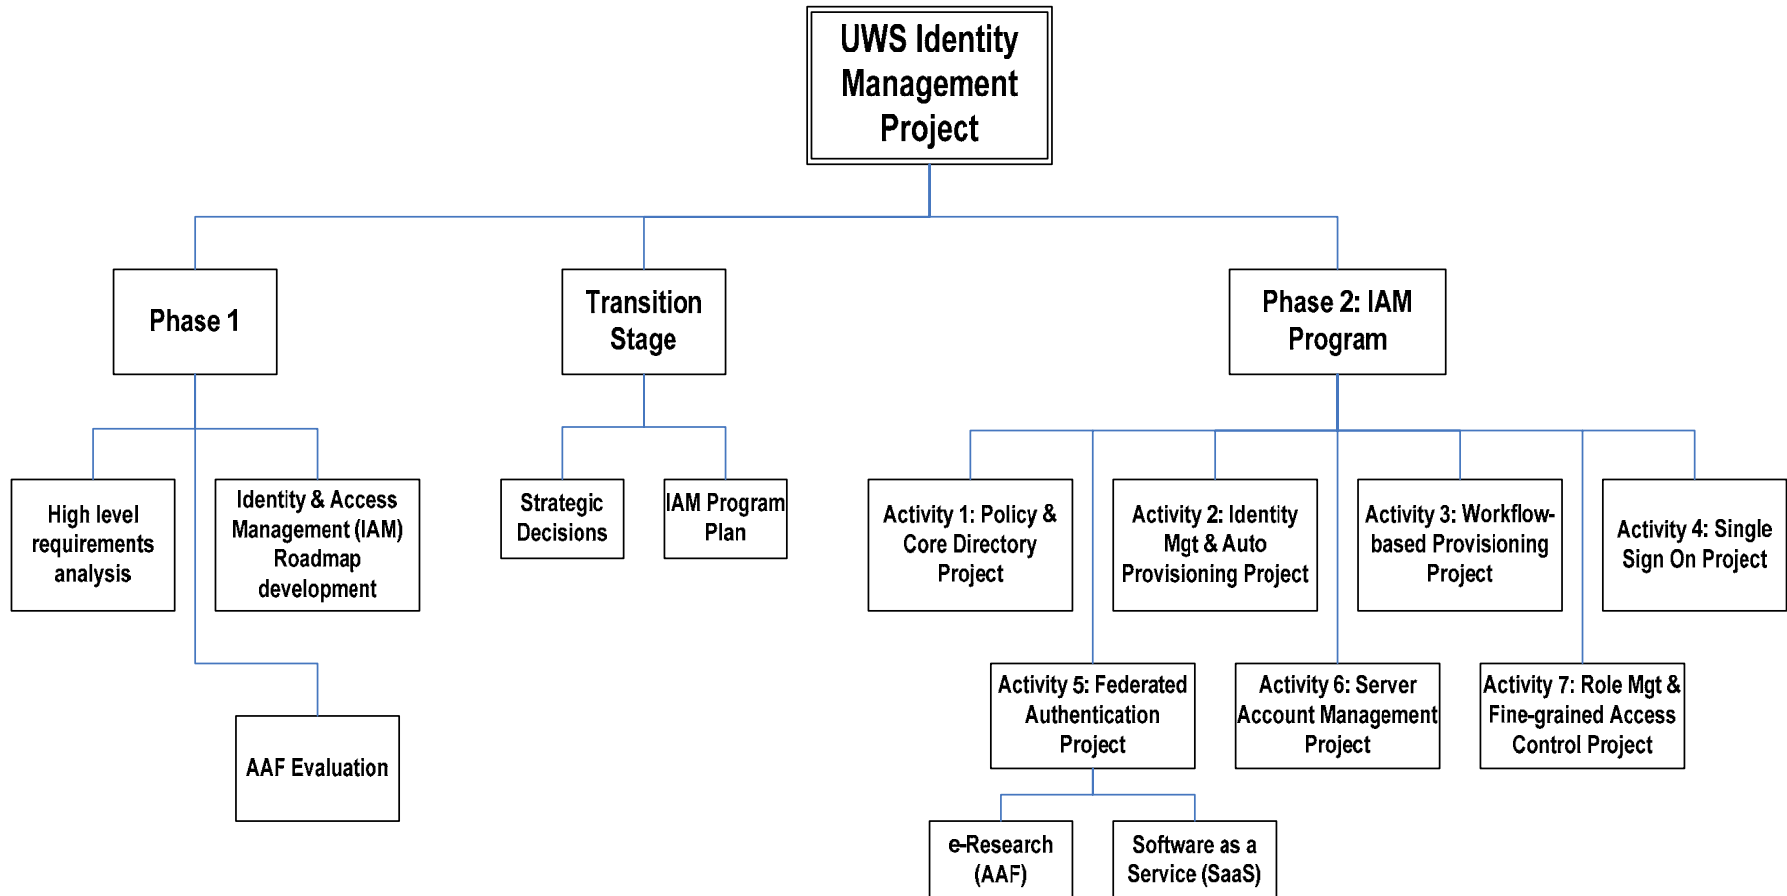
UWS Identity Management Project

Phase 1

Transition Stage

Phase 2: IAM Program

High level requirements analysis

Identity & Access Management (IAM) Roadmap development

AAF Evaluation

Strategic Decisions

IAM Program Plan

Activity 1: Policy & Core Directory Project

Activity 2: Identity Mgt & Auto Provisioning Project

Activity 3: Workflow-based Provisioning Project

Activity 4: Single Sign On Project

Activity 5: Federated Authentication Project

Activity 6: Server Account Management Project

Activity 7: Role Mgt & Fine-grained Access Control Project

e-Research (AAF)

Software as a Service (SaaS)